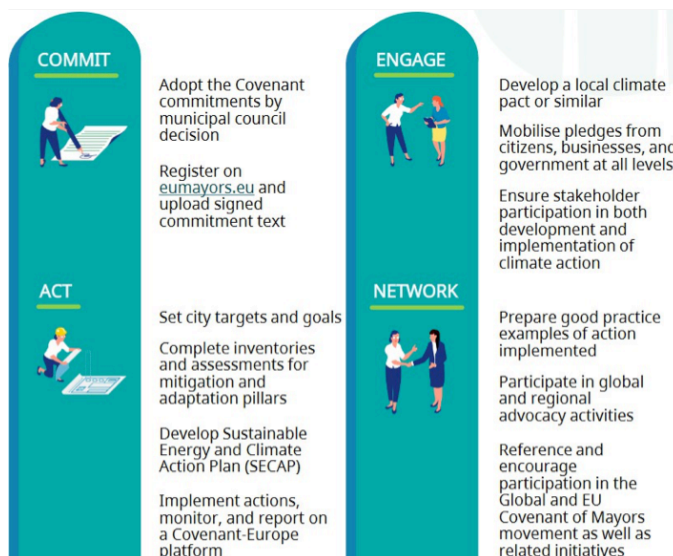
COMMIT

Adopt the Covenant commitments by municipal council decision

Register on eumayors.eu and upload signed commitment text

ENGAGE

Develop a local climate pact or similar

Mobilise pledges from citizens, businesses, and government at all levels

Ensure stakeholder participation in both development and implementation of climate action

ACT

Set city targets and goals

Complete inventories and assessments for mitigation and adaptation pillars

Develop Sustainable Energy and Climate Action Plan (SECAP)

Implement actions, monitor, and report on a Covenant-Europe platform

NETWORK

Prepare good practice examples of action implemented

Participate in global and regional advocacy activities

Reference and encourage participation in the Global and EU Covenant of Mayors movement as well as related initiatives